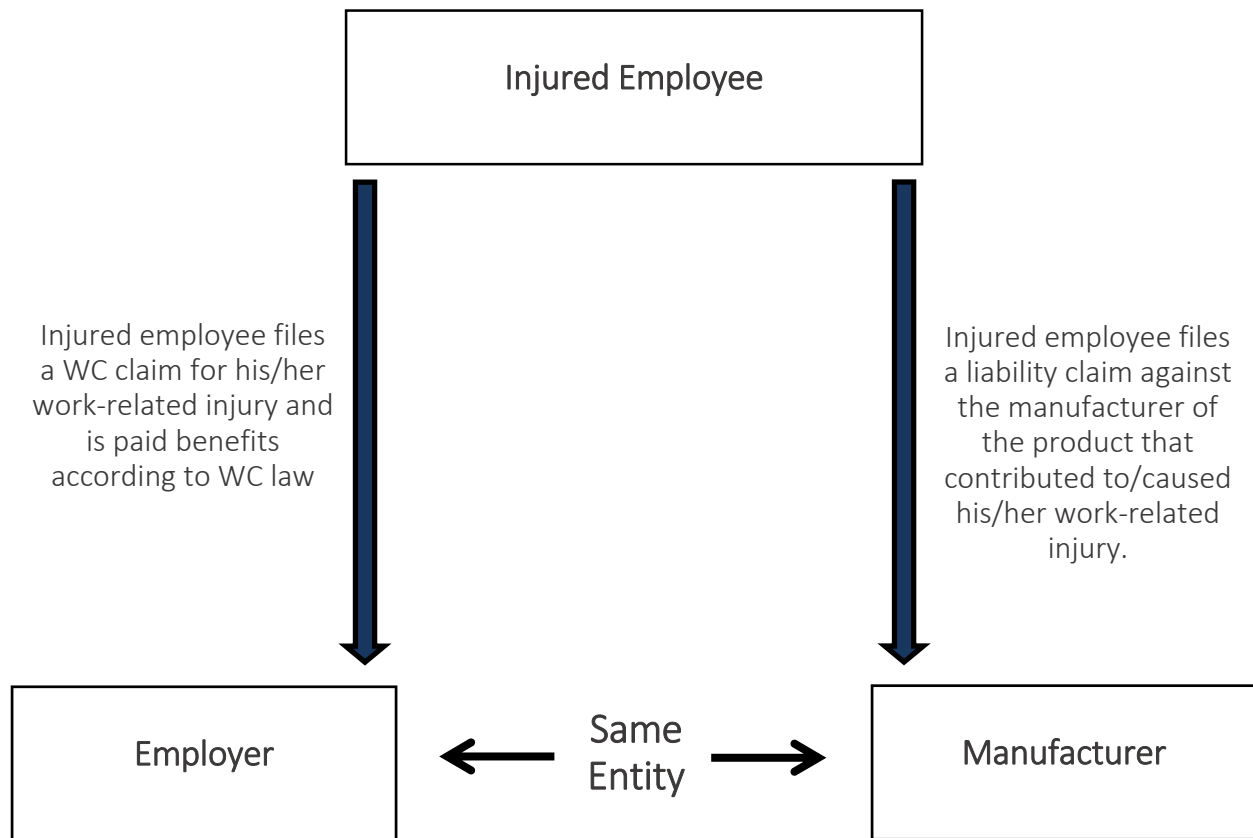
Injured Employee

Injured employee files a WC claim for his/her work-related injury and is paid benefits according to WC law

Injured employee files a liability claim against the manufacturer of the product that contributed to/caused his/her work-related injury.

Employer

Same Entity

Manufacturer